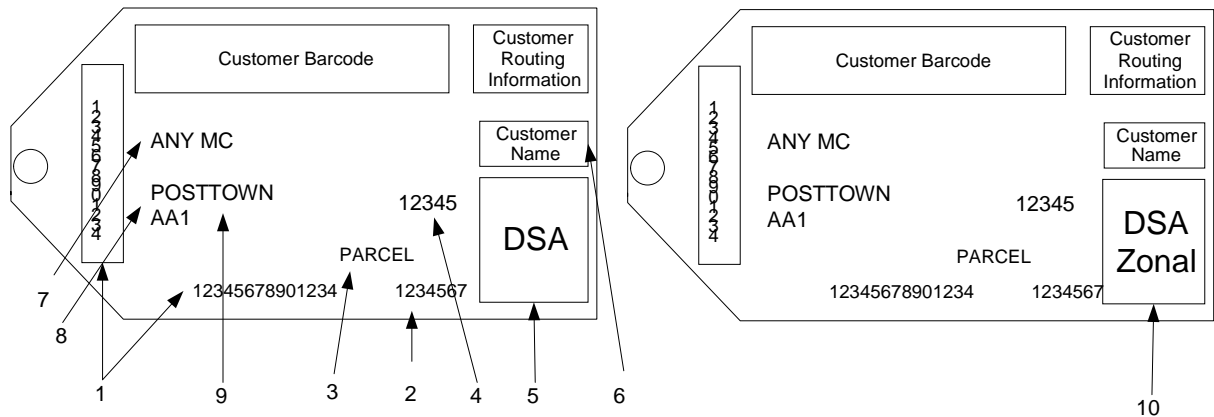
Customer Barcode

Customer Routing Information

12345678901234

ANY MC

Customer Name

POSTTOWN

AA1

12345

DSA

PARCEL

12345678901234

1234567

7

8

1

9

3

2

4

5

6

Customer Barcode

Customer Routing Information

12345678901234

ANY MC

Customer Name

POSTTOWN

AA1

12345

DSA Zonal

PARCEL

12345678901234

1234567

10